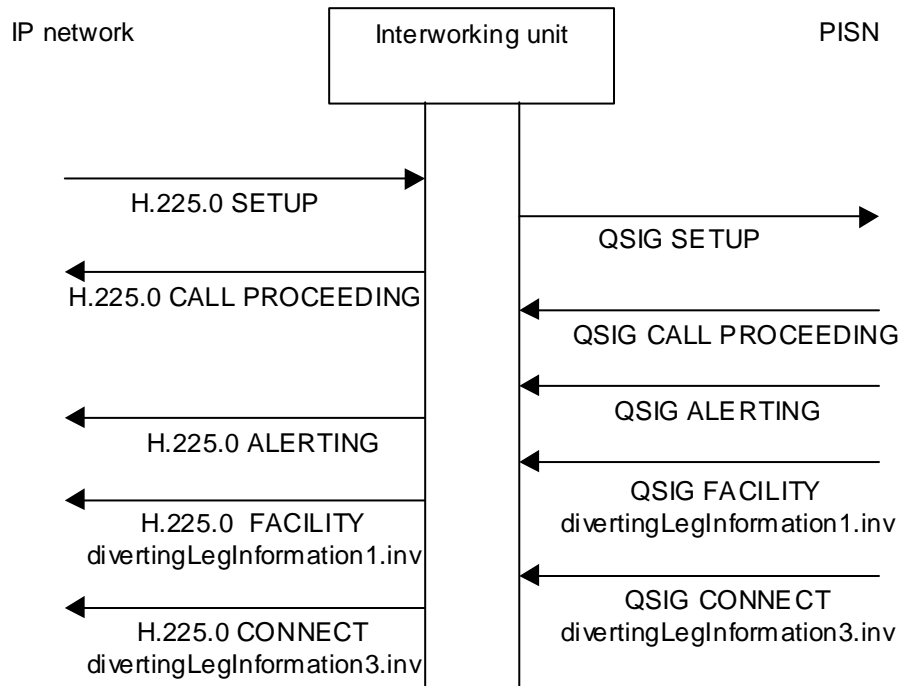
IP network

Interworking unit

PISN

H.225.0 SETUP

QSIG SETUP

H.225.0 CALL PROCEEDING

QSIG CALL PROCEEDING

QSIG ALERTING

H.225.0 ALERTING

QSIG FACILITY
divertingLegInformation1.inv

H.225.0 FACILITY
divertingLegInformation1.inv

QSIG CONNECT
divertingLegInformation3.inv

H.225.0 CONNECT
divertingLegInformation3.inv